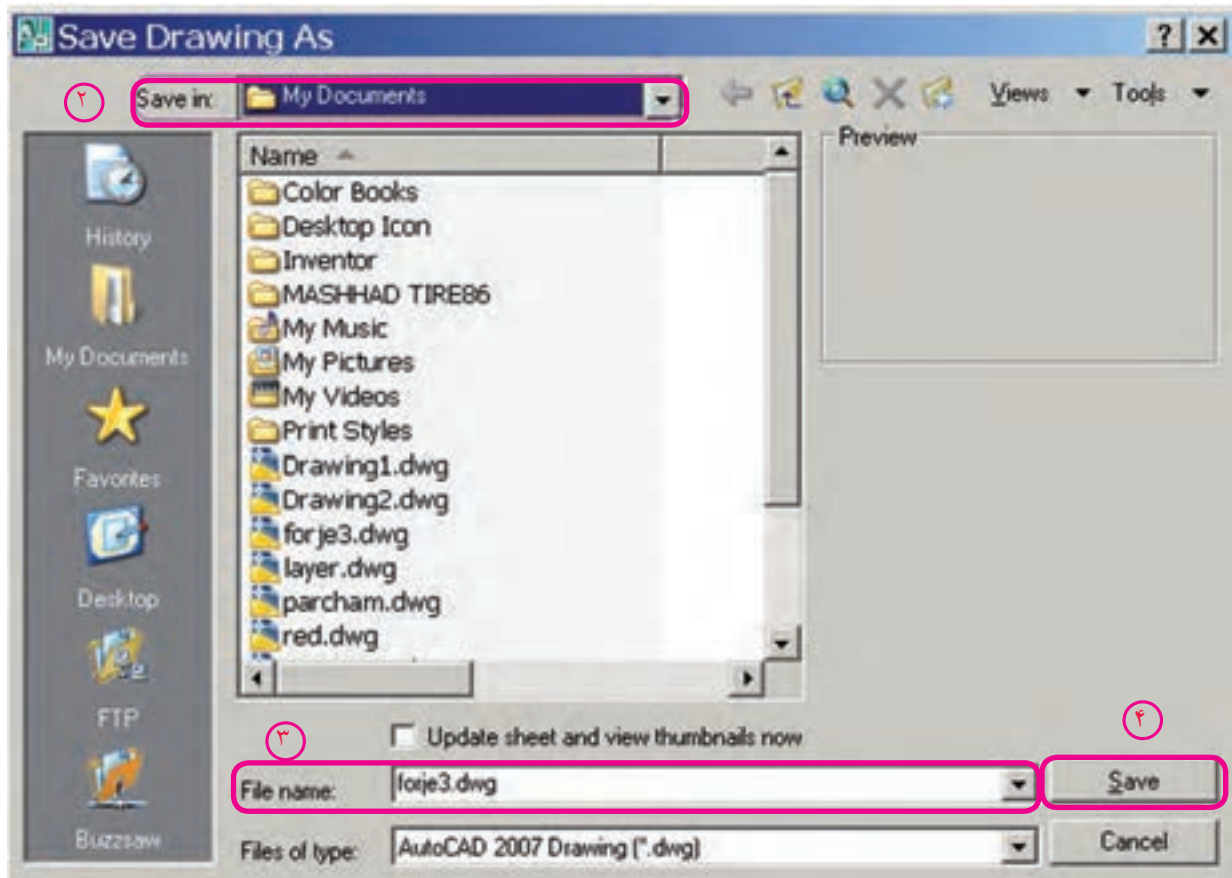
Save Drawing As

?

٢ Save in: My Documents

Views Tools

History

My Documents

Favorites

Desktop

FTP

Buzzsaw

Name

Color Books
Desktop Icon
Inventor
MASHHAD TIRE86
My Music
My Pictures
My Videos
Print Styles
Drawing1.dwg
Drawing2.dwg
forje3.dwg
layer.dwg
parcham.dwg
red.dwg

Preview

٣ Update sheet and view thumbnails now

٤

File name: forje3.dwg

Save

Files of type: AutoCAD 2007 Drawing (*.dwg)

Cancel